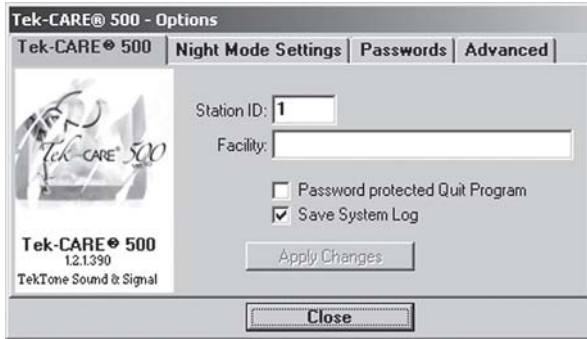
Tek-CARE® 500 - Options

Tek-CARE® 500 | Night Mode Settings | Passwords | Advanced

Tek-CARE 500

Station ID: 1

Facility:

Password protected Quit Program

Save System Log

Apply Changes

Tek-CARE® 500
1.2.1.390
TekTone Sound & Signal

Close